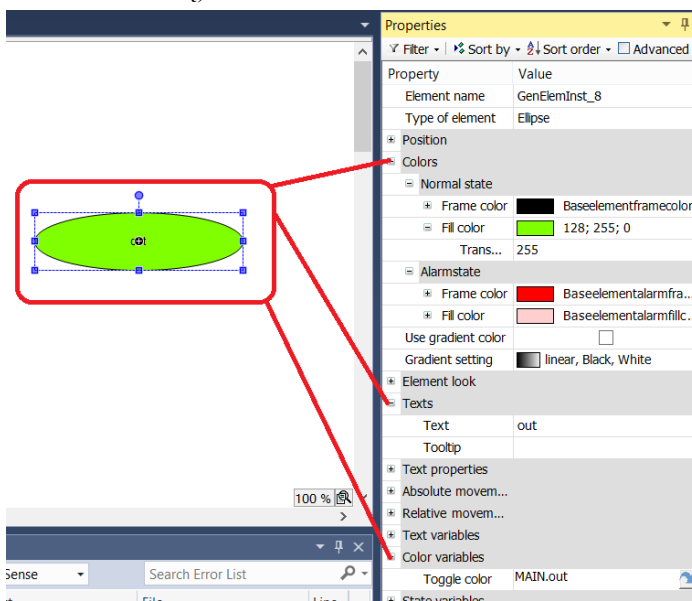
Properties

Filter · Sort by · Sort order · Advanced

| Property | Value |
|---|---|
| Element name | GenElemInst_8 |
| Type of element | Ellipse |
| Position | |
| Colors | |
| Normal state | |
| Frame color | Baseelementframecolor |
| Fill color | 128; 255; 0 |
| Trans... | 255 |
| Alarmstate | |
| Frame color | Baseelementalarmfra... |
| Fill color | Baseelementalarmfillc... |
| Use gradient color | |
| Gradient setting | linear, Black, White |
| Element look | |
| Texts | |
| Text | out |
| Tooltip | |
| Text properties | |
| Absolute movem... | |
| Relative movem... | |
| Text variables | |
| Color variables | |
| Toggle color | MAIN.out |

out

100 %

Sense

Search Error List

File

Line